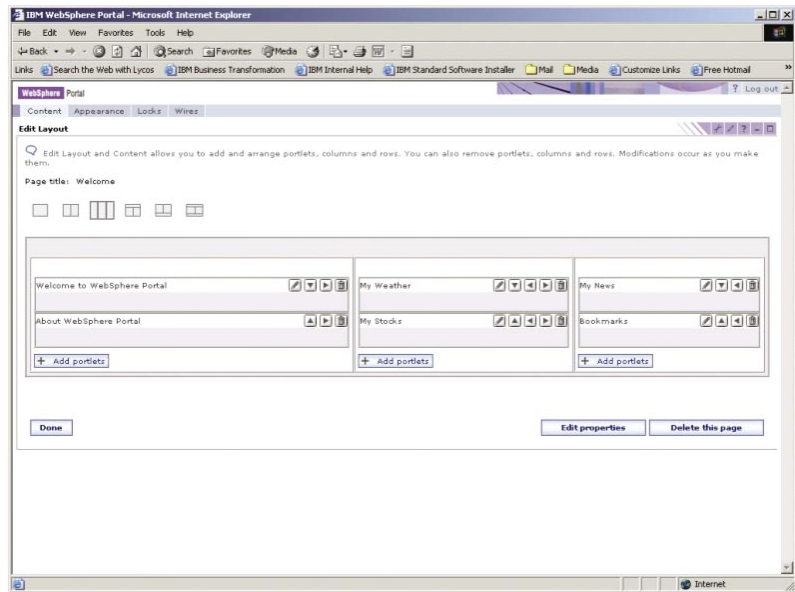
IBM WebSphere Portal - Microsoft Internet Explorer

File Edit View Favorites Tools Help

Back Search Favorites Media

Links Search the Web with Lycos IBM Business Transformation IBM Internal Help IBM Standard Software Installer Mail Media Customize Links Free Hotmail

WebSphere Portal

? Log out

Content Appearance Locks Wires

Edit Layout

Edit Layout and Content allows you to add and arrange portlets, columns and rows. You can also remove portlets, columns and rows. Modifications occur as you make them.

Page title: Welcome

Welcome to WebSphere Portal

About WebSphere Portal

+ Add portlets

My Weather

My Stocks

+ Add portlets

My News

Bookmarks

+ Add portlets

Done

Edit properties

Delete this page

Internet